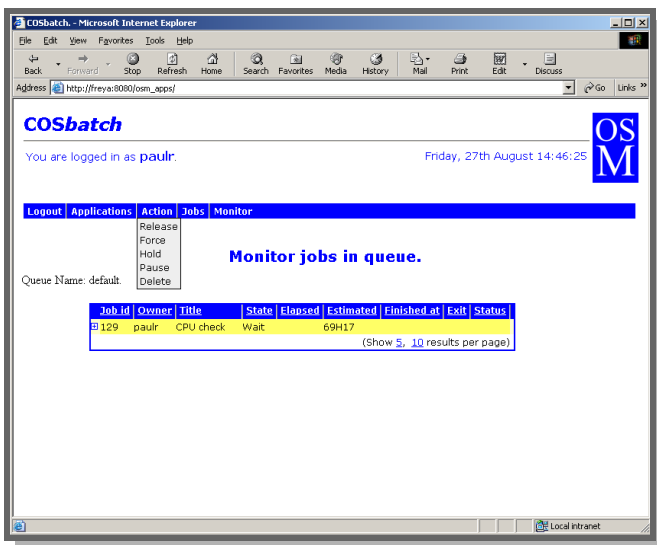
COSbatch. - Microsoft Internet Explorer

File Edit View Favorites Tools Help

Back Forward Stop Refresh Home Search Favorites Media History Mail Print Edit Discuss

Address http://freya:8080/osm_apps/ Go Links

COSbatch

OSM

You are logged in as paulr.

Friday, 27th August 14:46:25

Logout Applications Action Jobs Monitor

Release
Force
Hold
Pause
Delete

Monitor jobs in queue.

Queue Name: default.

| Job id | Owner | Title | State | Elapsed | Estimated | Finished at | Exit | Status |
|---|---|---|---|---|---|---|---|---|
| 129 | paulr | CPU check | Wait | | 69H17 | | | |

(Show 5, 10 results per page)

Local intranet